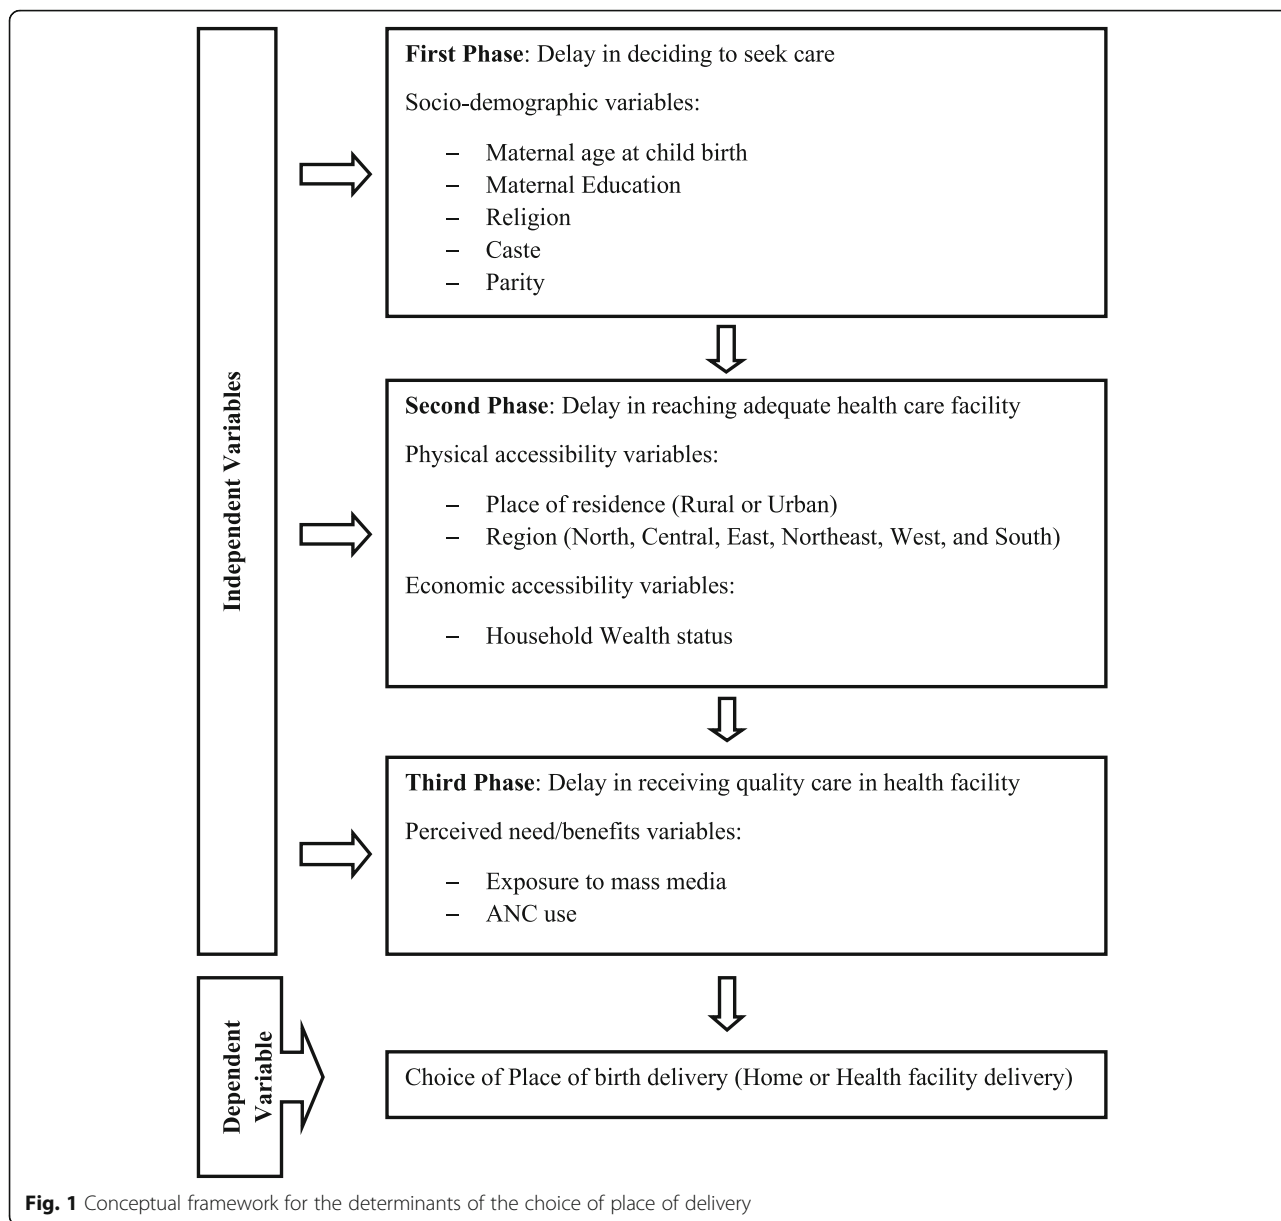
Independent Variables

First Phase: Delay in deciding to seek care

Socio-demographic variables:

– Maternal age at child birth
– Maternal Education
– Religion
– Caste
– Parity

Second Phase: Delay in reaching adequate health care facility

Physical accessibility variables:

– Place of residence (Rural or Urban)
– Region (North, Central, East, Northeast, West, and South)

Economic accessibility variables:

– Household Wealth status

Third Phase: Delay in receiving quality care in health facility

Perceived need/benefits variables:

– Exposure to mass media
– ANC use

Dependent Variable

Choice of Place of birth delivery (Home or Health facility delivery)

Fig. 1 Conceptual framework for the determinants of the choice of place of delivery